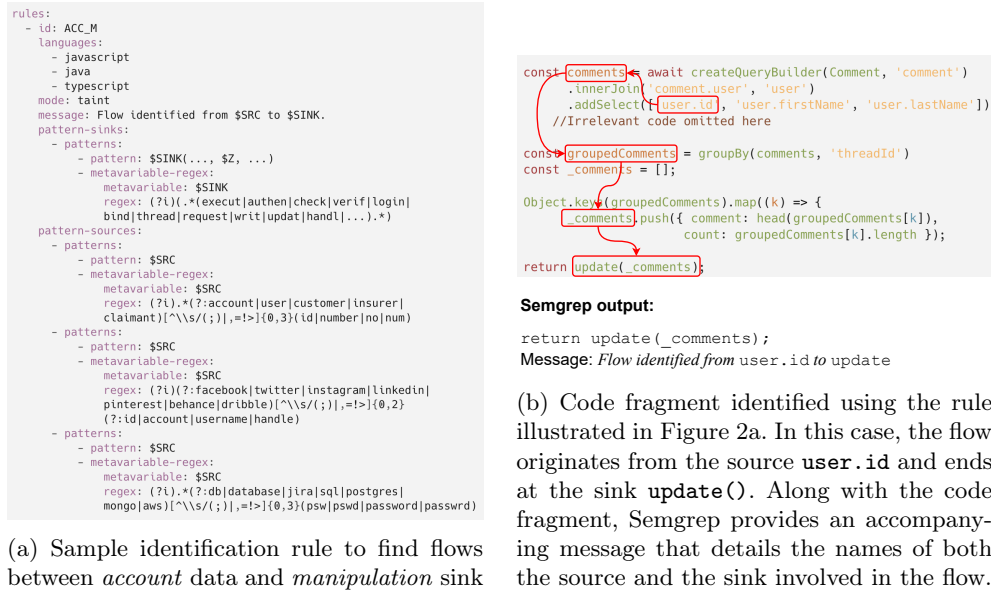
rules:
  - id: ACC_M
    languages:
      - javascript
      - java
      - typescript
    mode: taint
    message: Flow identified from $SRC to $SINK.
    pattern-sinks:
      - patterns:
          - pattern: $SINK(..., $Z, ...)
          - metavariable-regex:
              metavariable: $SINK
              regex: (?i)(.*(execut|authen|check|verif|login|bind|thread|request|writ|updat|handl|...).*)
    pattern-sources:
      - patterns:
          - pattern: $SRC
          - metavariable-regex:
              metavariable: $SRC
              regex: (?i).*(?:account|user|customer|insurer|claimant)[^\\s/(;)|,=!>]{0,3}(id|number|no|num)
      - patterns:
          - pattern: $SRC
          - metavariable-regex:
              metavariable: $SRC
              regex: (?i)(?:facebook|twitter|instagram|linkedin|pinterest|behance|dribble)[^\\s/(;)|,=!>]{0,2}(?:id|account|username|handle)
      - patterns:
          - pattern: $SRC
          - metavariable-regex:
              metavariable: $SRC
              regex: (?i).*(?:db|database|jira|sql|postgres|mongo|aws)[^\\s/(;)|,=!>]{0,3}(psw|pswd|password|passwrd)

(a) Sample identification rule to find flows between *account* data and *manipulation* sink

const comments = await createQueryBuilder(Comment, 'comment')
    .innerJoin('comment.user', 'user')
    .addSelect(['user.id', 'user.firstName', 'user.lastName'])
  //Irrelevant code omitted here

const groupedComments = groupBy(comments, 'threadId')
const _comments = [];

Object.keys(groupedComments).map((k) => {
    _comments.push({ comment: head(groupedComments[k]),
                     count: groupedComments[k].length });

return update(_comments);

Semgrep output:

return update(_comments);
Message: *Flow identified from* user.id *to* update

(b) Code fragment identified using the rule illustrated in Figure 2a. In this case, the flow originates from the source **user.id** and ends at the sink **update()**. Along with the code fragment, Semgrep provides an accompanying message that details the names of both the source and the sink involved in the flow.